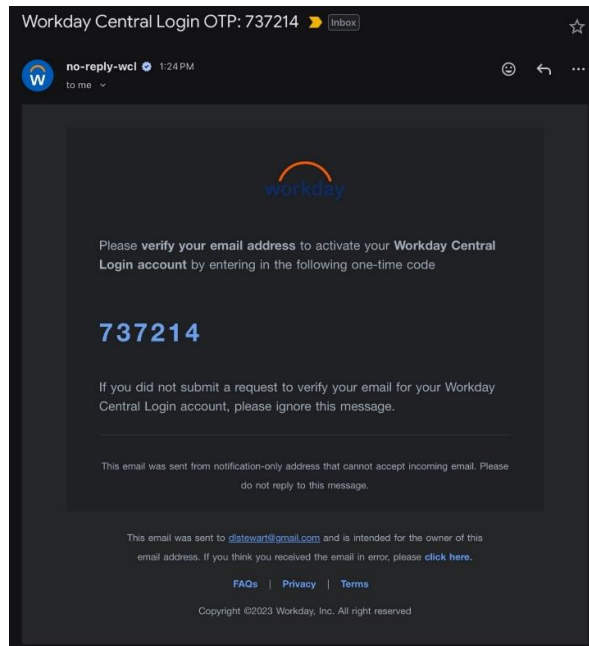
Workday Central Login OTP: 737214 Inbox

W no-reply-wcl 1:24 PM
to me

workday

Please **verify your email address** to activate your **Workday Central Login account** by entering in the following one-time code

737214

If you did not submit a request to verify your email for your Workday Central Login account, please ignore this message.

This email was sent from notification-only address that cannot accept incoming email. Please do not reply to this message.

This email was sent to dlstewart@gmail.com and is intended for the owner of this email address. If you think you received the email in error, please click here.

FAQs | Privacy | Terms

Copyright ©2023 Workday, Inc. All right reserved